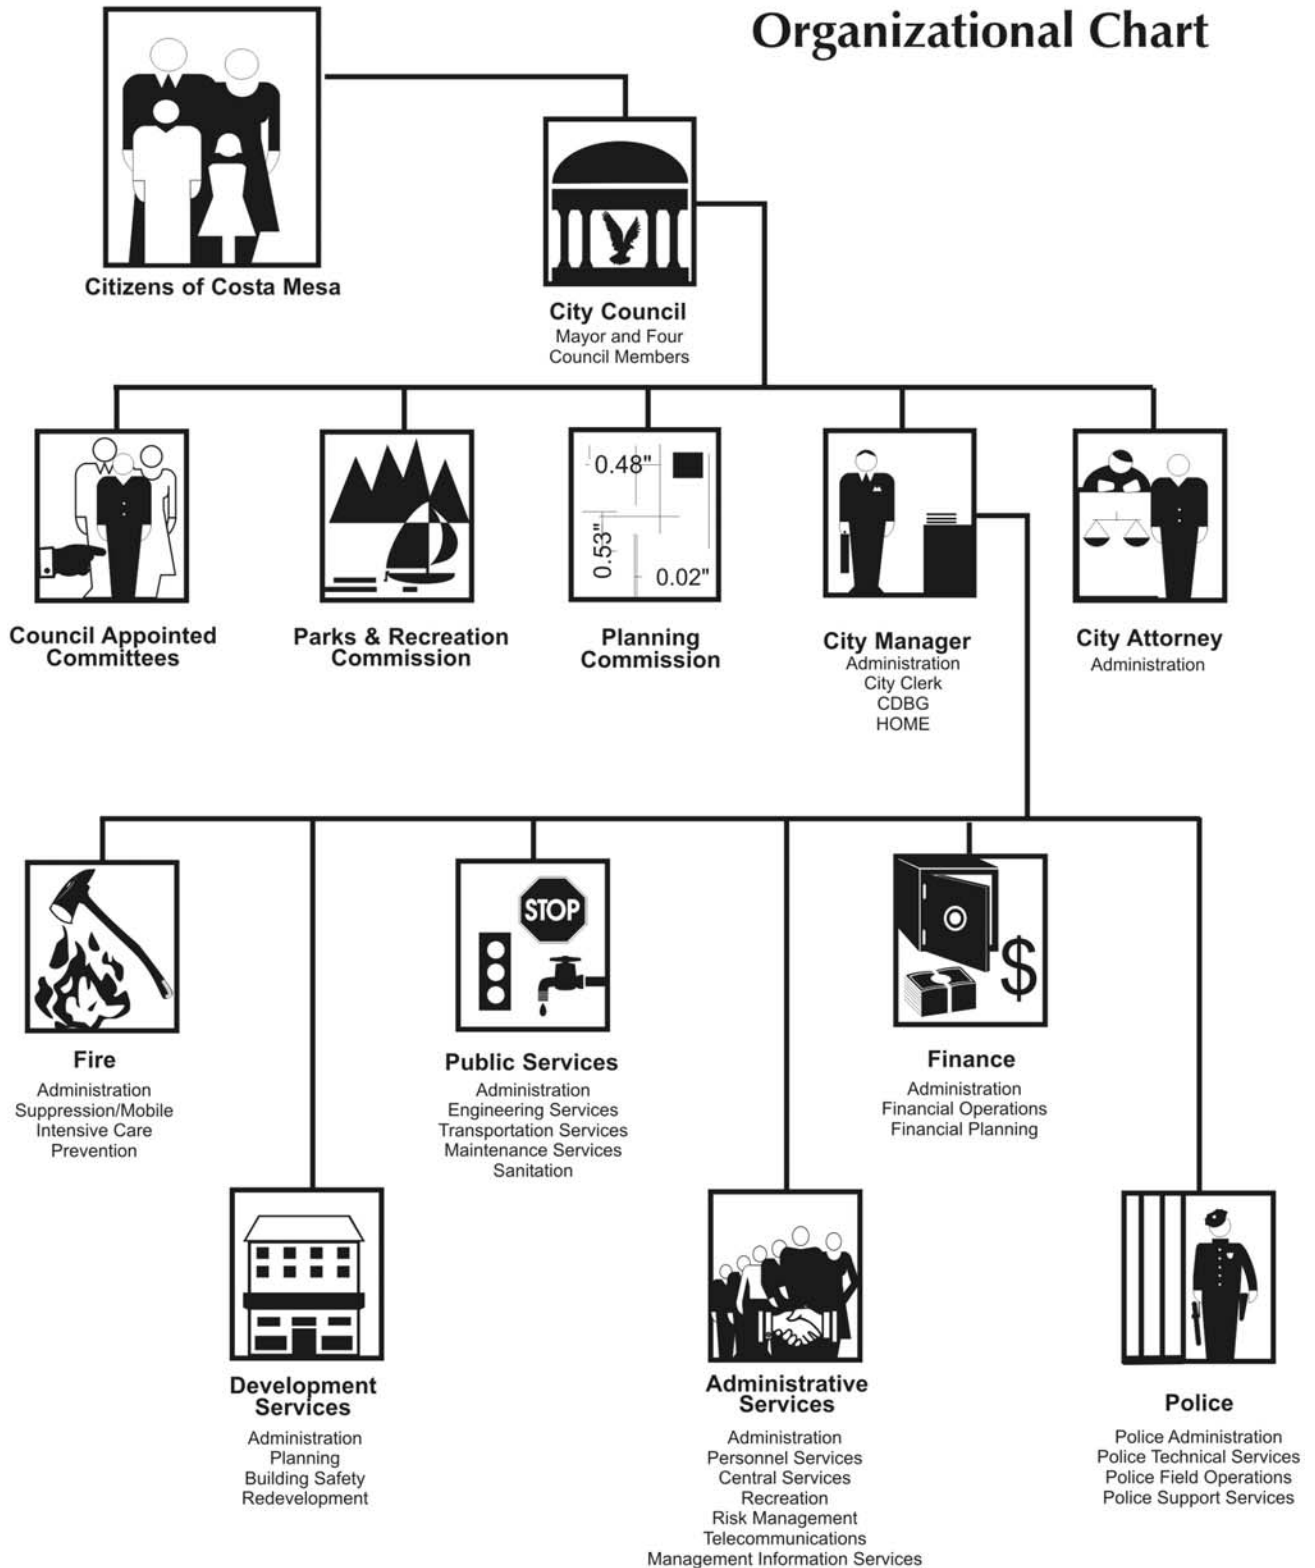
Organizational Chart

Citizens of Costa Mesa

City Council
Mayor and Four
Council Members

Council Appointed Committees

Parks & Recreation Commission

0.48"
0.53"
0.02"

Planning Commission

City Manager
Administration
City Clerk
CDBG
HOME

City Attorney
Administration

Fire
Administration
Suppression/Mobile
Intensive Care
Prevention

STOP

Public Services
Administration
Engineering Services
Transportation Services
Maintenance Services
Sanitation

$

Finance
Administration
Financial Operations
Financial Planning

Development Services
Administration
Planning
Building Safety
Redevelopment

Administrative Services
Administration
Personnel Services
Central Services
Recreation
Risk Management
Telecommunications
Management Information Services

Police
Police Administration
Police Technical Services
Police Field Operations
Police Support Services